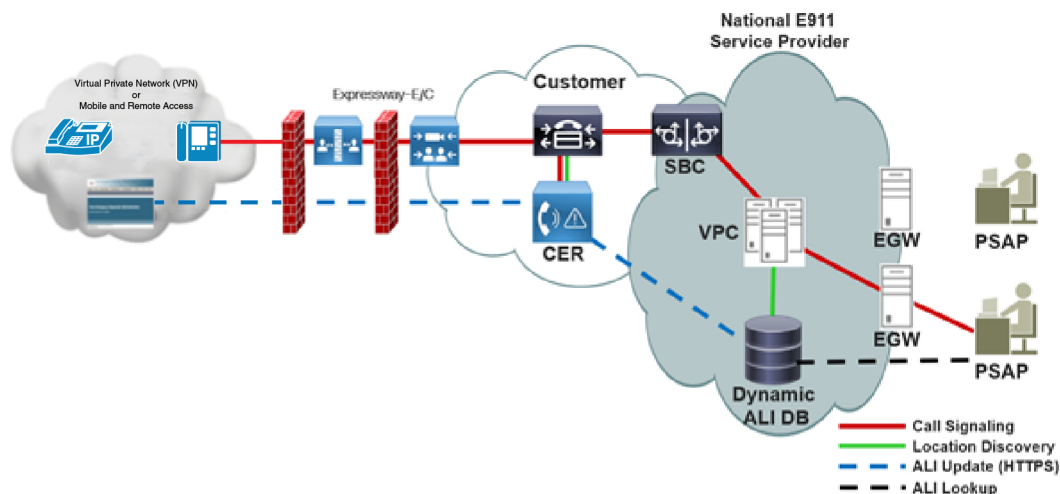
National E911
Service Provider

Virtual Private Network (VPN)
or
Mobile and Remote Access

IP

Expressway-E/C

Customer

SBC

CER

VPC

EGW

PSAP

EGW

PSAP

Dynamic
ALI DB

Call Signaling
Location Discovery
ALI Update (HTTPS)
ALI Lookup